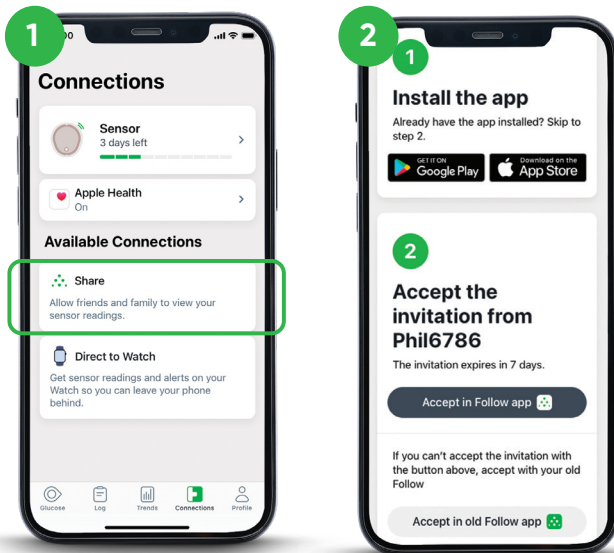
1

Connections

Sensor
3 days left

Apple Health
On

Available Connections

Share
Allow friends and family to view your sensor readings.

Direct to Watch
Get sensor readings and alerts on your Watch so you can leave your phone behind.

Glucose Log Trends Connections Profile

2

1

Install the app

Already have the app installed? Skip to step 2.

GET IT ON Google Play

Download on the App Store

2

Accept the invitation from Phil6786

The invitation expires in 7 days.

Accept in Follow app

If you can't accept the invitation with the button above, accept with your old Follow

Accept in old Follow app